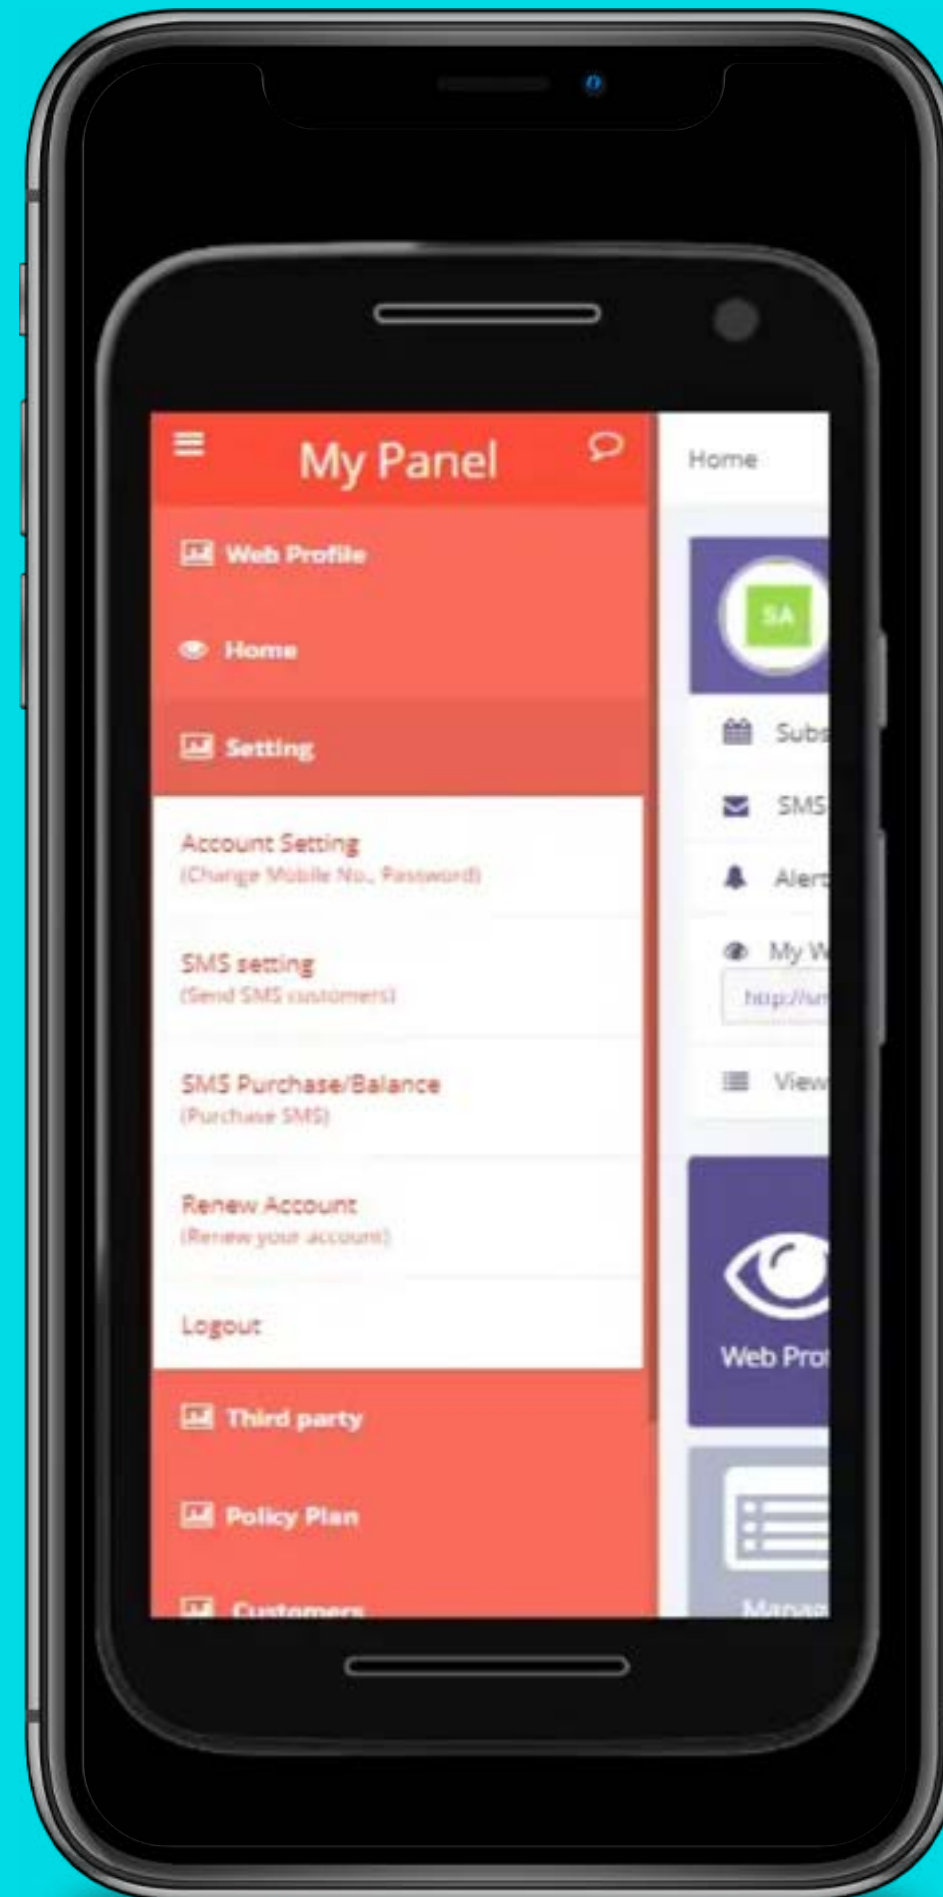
My Panel

Web Profile

Home

Setting

Account Setting
(Change Mobile No., Password)

SMS setting
(Send SMS customers)

SMS Purchase/Balance
(Purchase SMS)

Renew Account
(Renew your account)

Logout

Third party

Policy Plan

Customers

Home

SA

Subs

SMS

Alert

My W

http://

View

Web Prof

Manag